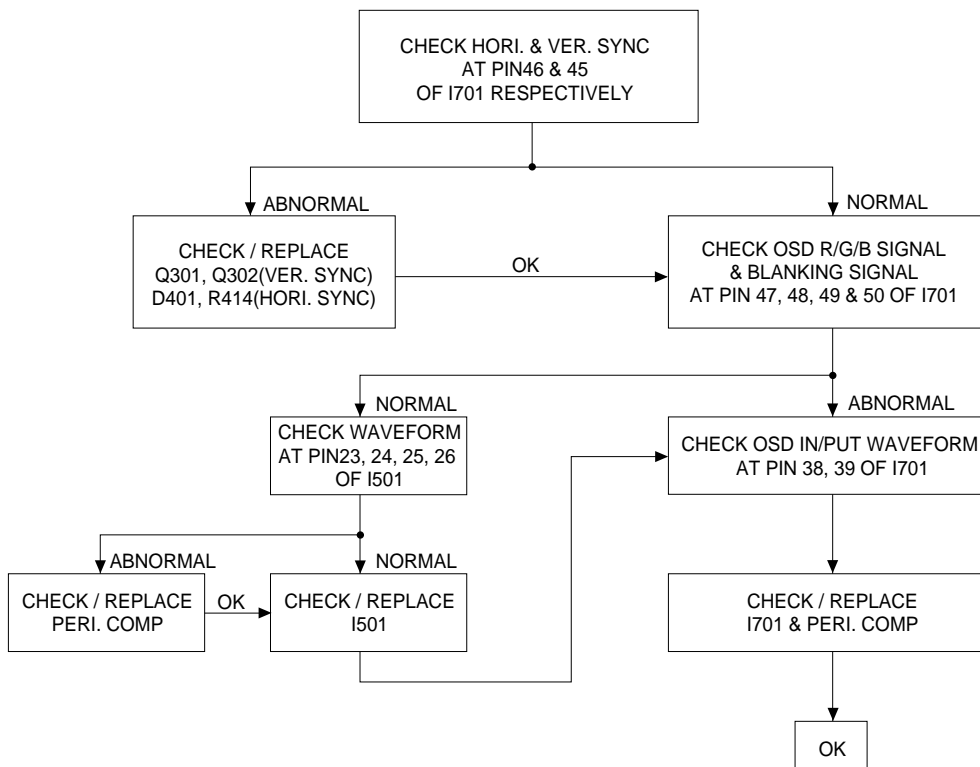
CHECK HORI. & VER. SYNC
AT PIN46 & 45
OF I701 RESPECTIVELY

ABNORMAL

NORMAL

CHECK / REPLACE
Q301, Q302(VER. SYNC)
D401, R414(HORI. SYNC)

OK

CHECK OSD R/G/B SIGNAL
& BLANKING SIGNAL
AT PIN 47, 48, 49 & 50 OF I701

NORMAL

ABNORMAL

CHECK WAVEFORM
AT PIN23, 24, 25, 26
OF I501

CHECK OSD IN/PUT WAVEFORM
AT PIN 38, 39 OF I701

ABNORMAL

NORMAL

CHECK / REPLACE
PERI. COMP

OK

CHECK / REPLACE
I501

CHECK / REPLACE
I701 & PERI. COMP

OK